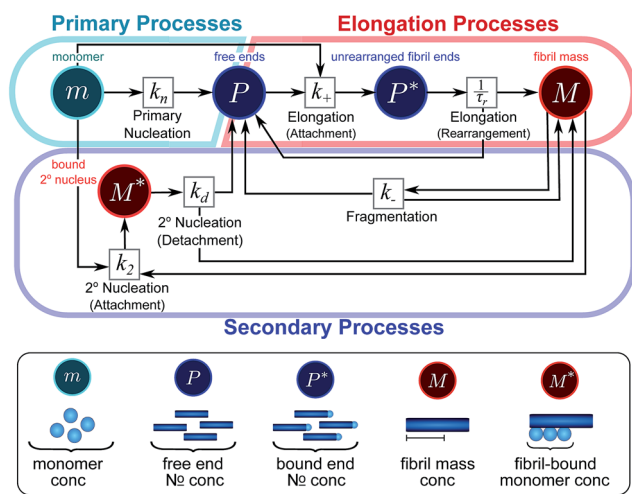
Primary Processes

Elongation Processes

monomer

$m$

$k_n$

Primary Nucleation

free ends

$P$

$k_+$

Elongation (Attachment)

unrearranged fibril ends

$P^*$

$\frac{1}{\tau_r}$

Elongation (Rearrangement)

fibril mass

$M$

bound 2° nucleus

$M^*$

$k_d$

2° Nucleation (Detachment)

$k_-$

Fragmentation

$k_2$

2° Nucleation (Attachment)

Secondary Processes

$m$

monomer conc

$P$

free end № conc

$P^*$

bound end № conc

$M$

fibril mass conc

$M^*$

fibril-bound monomer conc